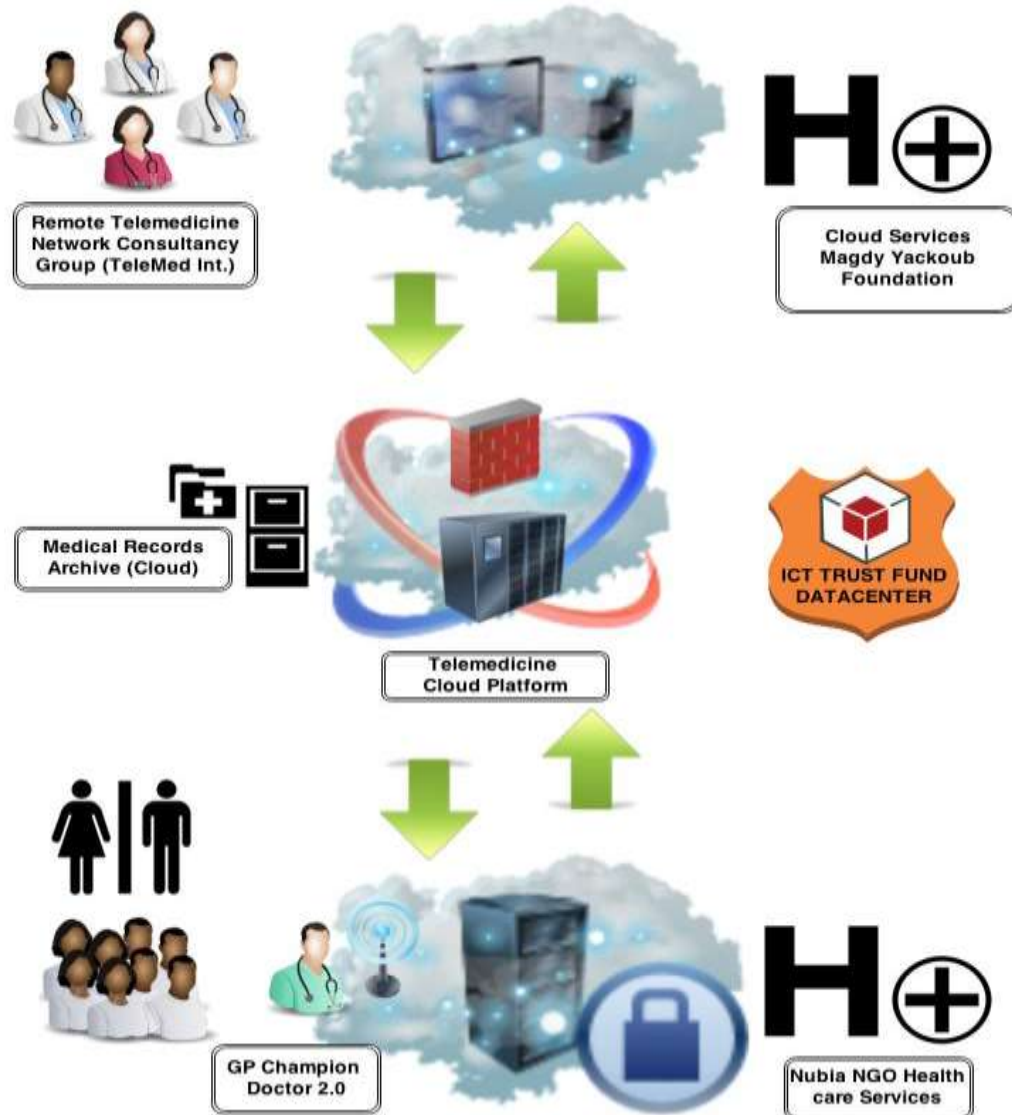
Remote Telemedicine Network Consultancy Group (TeleMed Int.)

H

Cloud Services Magdy Yackoub Foundation

Medical Records Archive (Cloud)

ICT TRUST FUND DATACENTER

Telemedicine Cloud Platform

GP Champion Doctor 2.0

H

Nubia NGO Health care Services